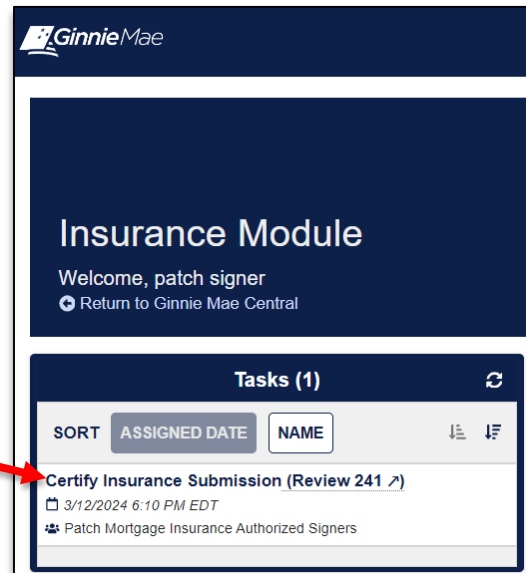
GinnieMae

Insurance Module

Welcome, patch signer

Return to Ginnie Mae Central

Tasks (1)

SORT ASSIGNED DATE NAME

Certify Insurance Submission (Review 241 ↗)

3/12/2024 6:10 PM EDT

Patch Mortgage Insurance Authorized Signers